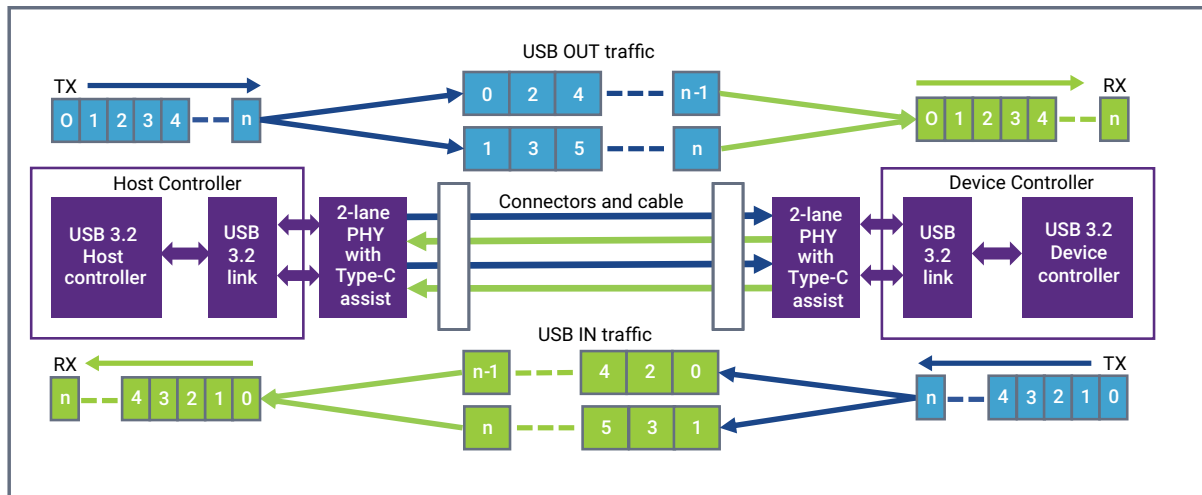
USB OUT traffic

TX

O 1 2 3 4 n

0 2 4 n-1

1 3 5 n

RX

O 1 2 3 4 n

Host Controller

USB 3.2 Host controller

USB 3.2 link

2-lane PHY with Type-C assist

Connectors and cable

2-lane PHY with Type-C assist

Device Controller

USB 3.2 link

USB 3.2 Device controller

USB IN traffic

RX

n 4 3 2 1 0

n-1 4 2 0

n 5 3 1

TX

n 4 3 2 1 0